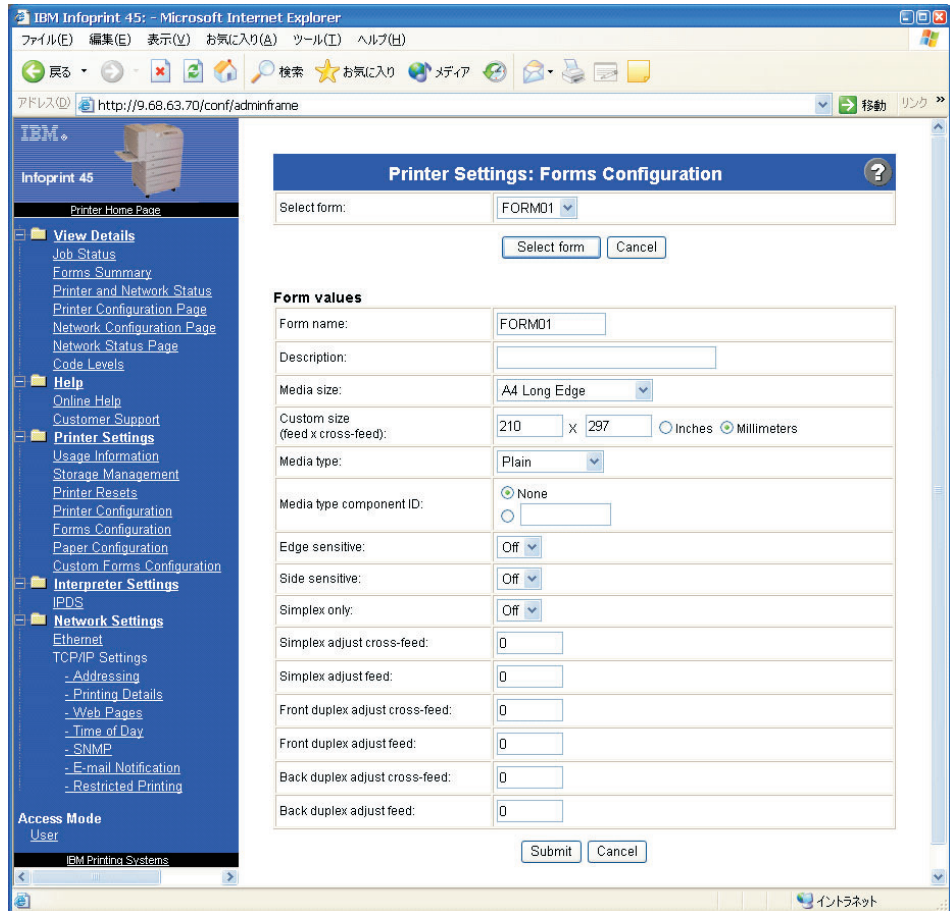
IBM Infoprint 45: - Microsoft Internet Explorer

ファイル(F) 編集(E) 表示(V) お気に入り(A) ツール(T) ヘルプ(H)

戻る 検索 お気に入り メディア

アドレス(D) http://9.68.63.70/conf/adminframe 移動 リンク

IBM.

Infoprint 45

Printer Home Page

View Details
Job Status
Forms Summary
Printer and Network Status
Printer Configuration Page
Network Configuration Page
Network Status Page
Code Levels
Help
Online Help
Customer Support
Printer Settings
Usage Information
Storage Management
Printer Resets
Printer Configuration
Forms Configuration
Paper Configuration
Custom Forms Configuration
Interpreter Settings
IPDS
Network Settings
Ethernet
TCP/IP Settings
- Addressing
- Printing Details
- Web Pages
- Time of Day
- SNMP
- E-mail Notification
- Restricted Printing

Access Mode
User

IBM Printing Systems

Printer Settings: Forms Configuration

| Select form: | FORM01 |
|---|---|

Select form Cancel

Form values

| Form name: | FORM01 |
|---|---|
| Description: | |
| Media size: | A4 Long Edge |
| Custom size (feed x cross-feed): | 210 x 297 Inches Millimeters |
| Media type: | Plain |
| Media type component ID: | None |
| Edge sensitive: | Off |
| Side sensitive: | Off |
| Simplex only: | Off |
| Simplex adjust cross-feed: | 0 |
| Simplex adjust feed: | 0 |
| Front duplex adjust cross-feed: | 0 |
| Front duplex adjust feed: | 0 |
| Back duplex adjust cross-feed: | 0 |
| Back duplex adjust feed: | 0 |

Submit Cancel

イントラネット